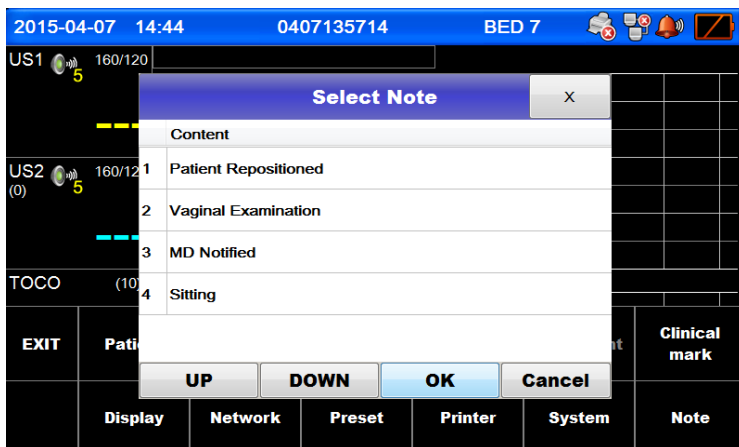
2015-04-07 14:44 0407135714 BED 7

US1 5 160/120

US2 (0) 5 160/12

TOCO (10)

Select Note X

| | Content |
|---|---|
| 1 | Patient Repositioned |
| 2 | Vaginal Examination |
| 3 | MD Notified |
| 4 | Sitting |

UP DOWN OK Cancel

EXIT Pati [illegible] nt Clinical mark

Display Network Preset Printer System Note